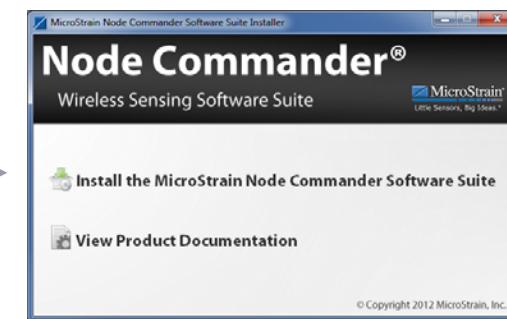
MicroStrain Node Commander Software Suite Installer

Node Commander®

Wireless Sensing Software Suite

MicroStrain
Little Sensors, Big Ideas.

Install the MicroStrain Node Commander Software Suite

View Product Documentation

© Copyright 2012 MicroStrain, Inc.